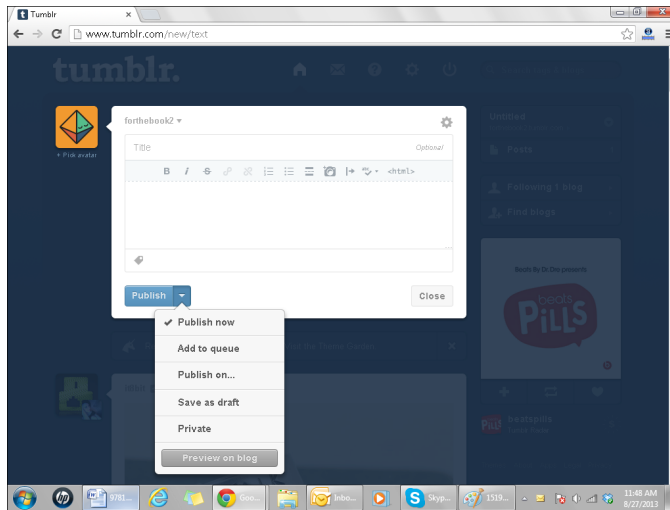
Tumblr

www.tumblr.com/new/text

tumblr.

+ Pick avatar

forthebook2

Title

Optional

<html>

Publish

Close

Publish now

Add to queue

Publish on...

Save as draft

Private

Preview on blog

Untitled

Posts

Following 1 blog

Find blogs

Beats By Dr Dre presents

beats PILLS

9781...

Goo...

Inbo...

Skyp...

1519...

11:48 AM
8/27/2013